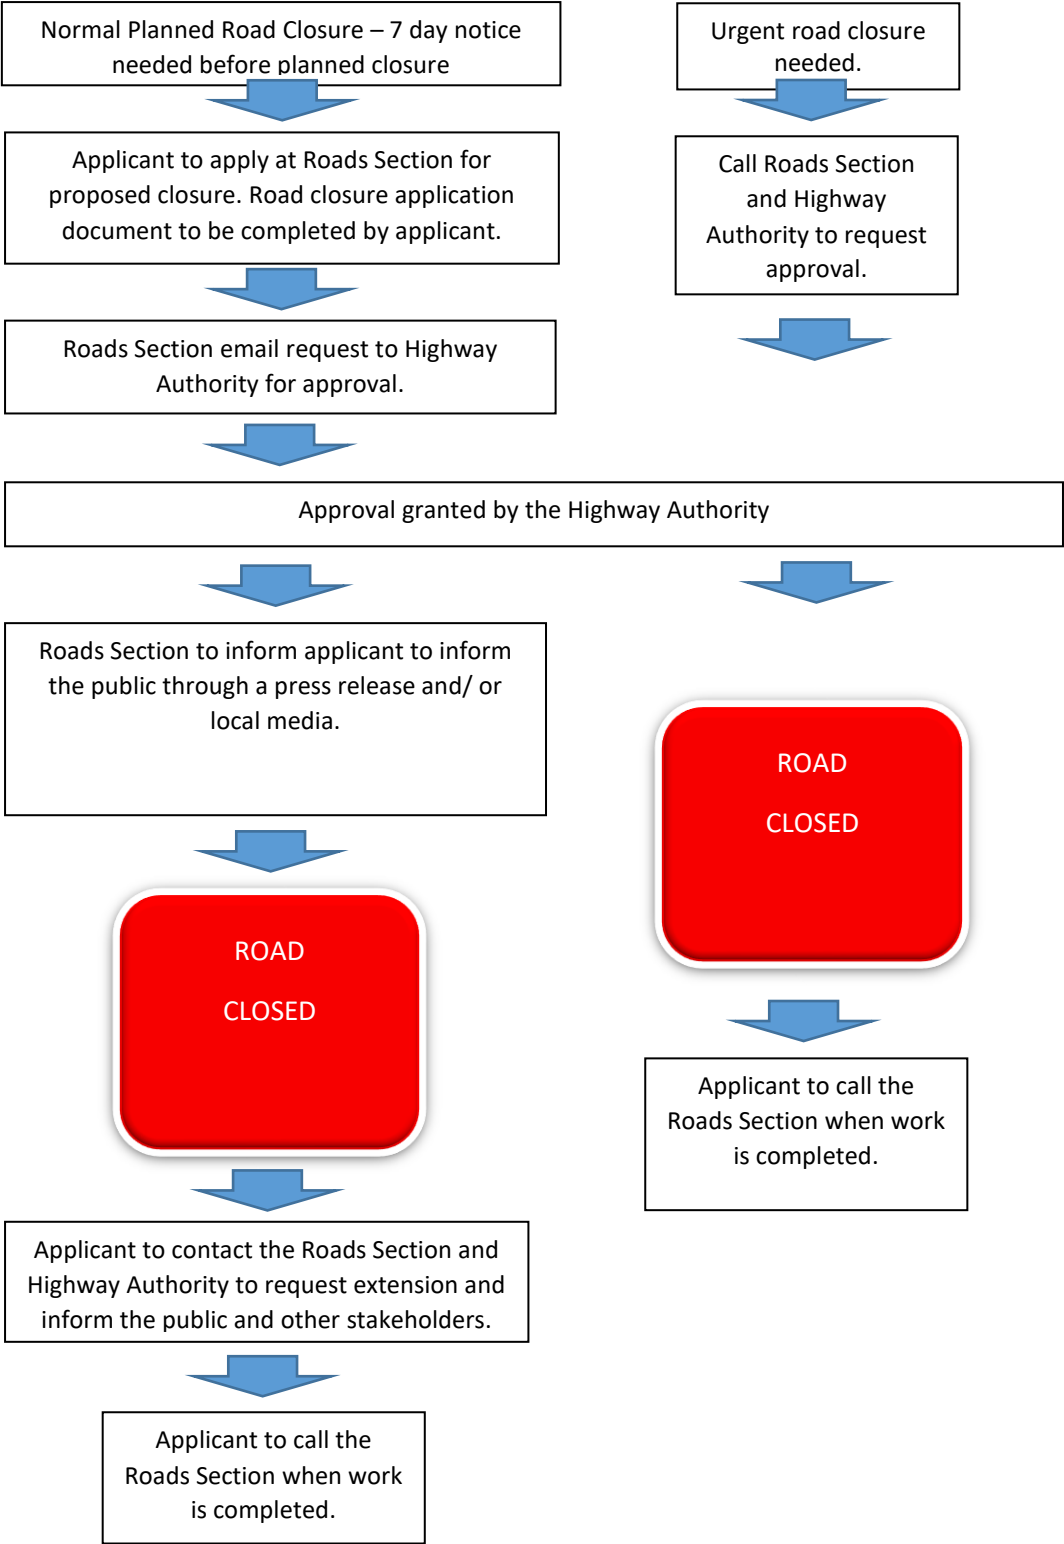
Normal Planned Road Closure – 7 day notice needed before planned closure

Applicant to apply at Roads Section for proposed closure. Road closure application document to be completed by applicant.

Roads Section email request to Highway Authority for approval.

Urgent road closure needed.

Call Roads Section and Highway Authority to request approval.

Approval granted by the Highway Authority

Roads Section to inform applicant to inform the public through a press release and/ or local media.

ROAD

CLOSED

Applicant to contact the Roads Section and Highway Authority to request extension and inform the public and other stakeholders.

Applicant to call the Roads Section when work is completed.

ROAD

CLOSED

Applicant to call the Roads Section when work is completed.